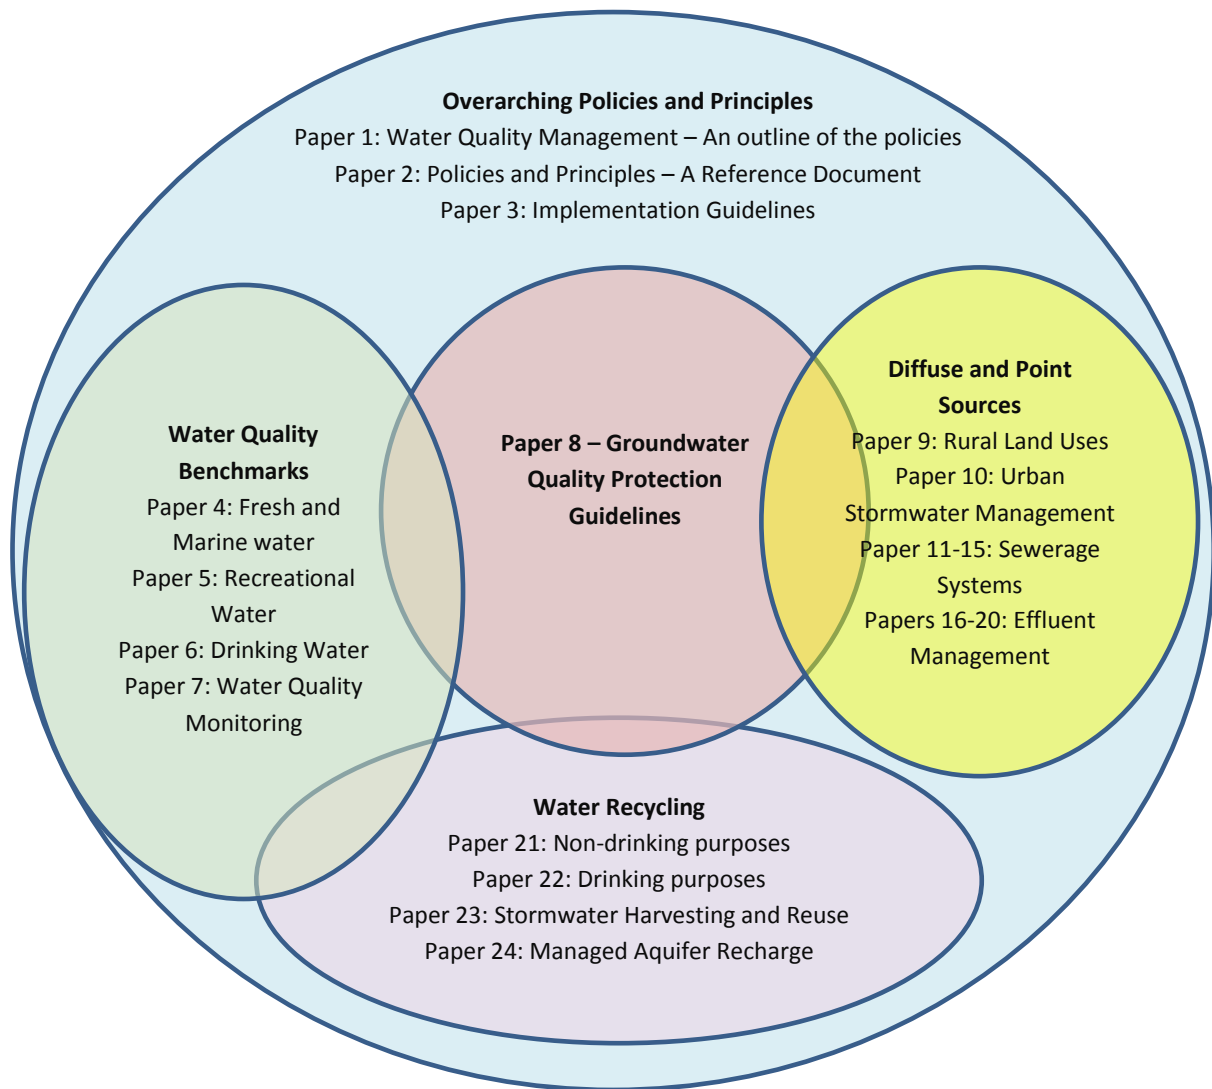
**Overarching Policies and Principles**
Paper 1: Water Quality Management – An outline of the policies
Paper 2: Policies and Principles – A Reference Document
Paper 3: Implementation Guidelines

**Water Quality Benchmarks**
Paper 4: Fresh and Marine water
Paper 5: Recreational Water
Paper 6: Drinking Water
Paper 7: Water Quality Monitoring

**Paper 8 – Groundwater Quality Protection Guidelines**

**Diffuse and Point Sources**
Paper 9: Rural Land Uses
Paper 10: Urban Stormwater Management
Paper 11-15: Sewerage Systems
Papers 16-20: Effluent Management

**Water Recycling**
Paper 21: Non-drinking purposes
Paper 22: Drinking purposes
Paper 23: Stormwater Harvesting and Reuse
Paper 24: Managed Aquifer Recharge